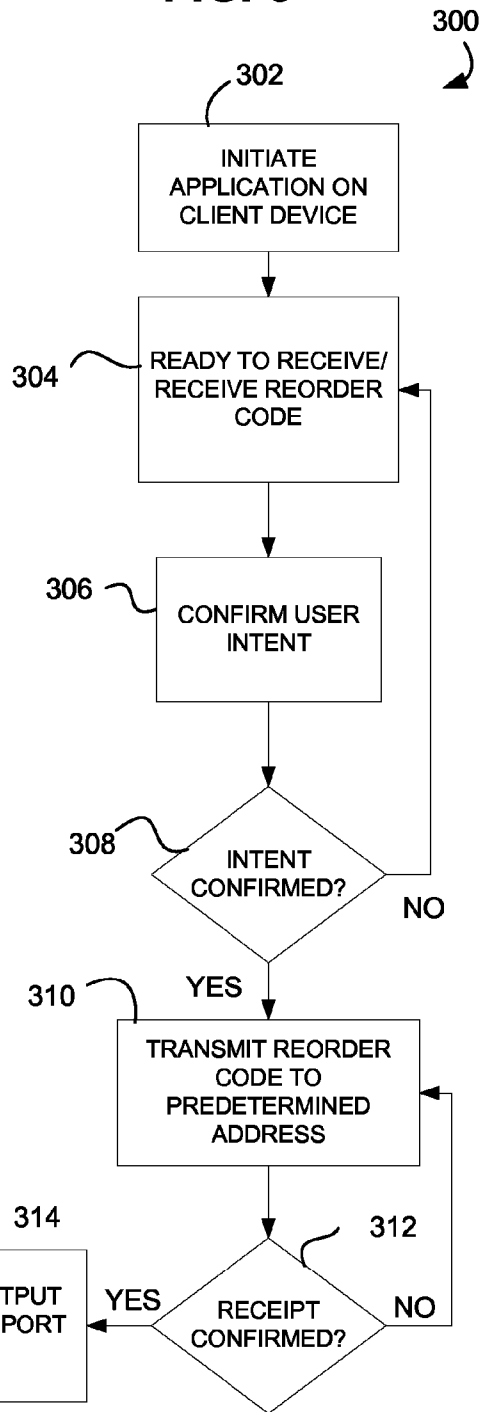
FIG. 3

300

302

INITIATE APPLICATION ON CLIENT DEVICE

304

READY TO RECEIVE/ RECEIVE REORDER CODE

306

CONFIRM USER INTENT

308

INTENT CONFIRMED?

NO

YES

310

TRANSMIT REORDER CODE TO PREDETERMINED ADDRESS

314

312

TPUT PORT

YES

RECEIPT CONFIRMED?

NO